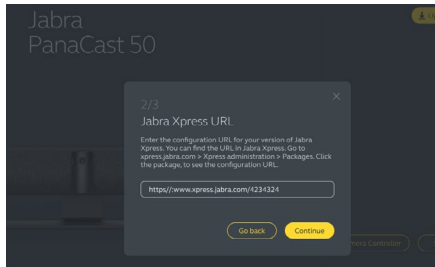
Jabra
PanaCast 50

2/3
Jabra Xpress URL

Enter the configuration URL for your version of Jabra Xpress. You can find the URL in Jabra Xpress. Go to xpress.jabra.com > Xpress administration > Packages. Click the package, to see the configuration URL.

https//:www.xpress.jabra.com/4234324

Go back
Continue

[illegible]ress Controller